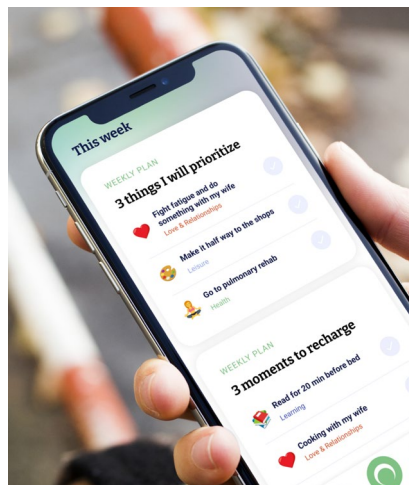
This week

WEEKLY PLAN
3 things I will prioritize

Fight fatigue and do something with my wife
Love & Relationships

Make it half way to the shops
Leisure

Go to pulmonary rehab
Health

WEEKLY PLAN
3 moments to recharge

Read for 20 min before bed
Learning

Cooking with my wife
Love & Relationships